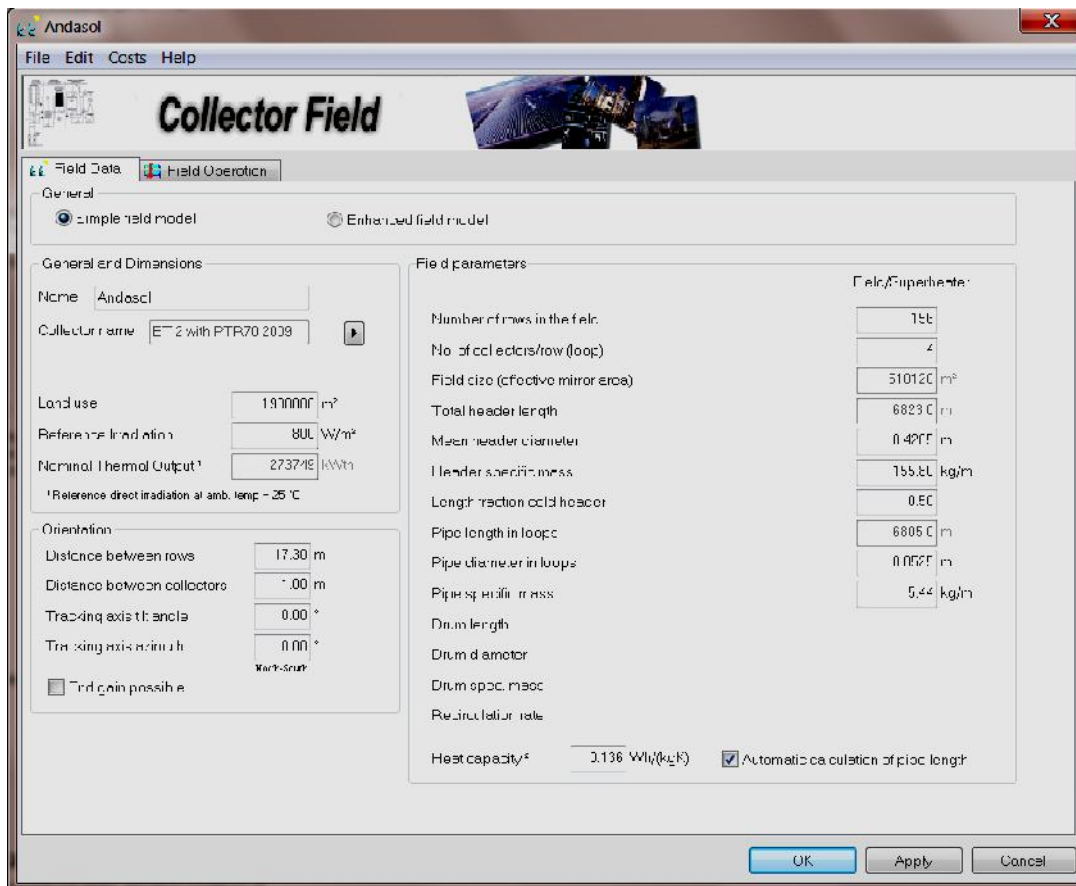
Andasol

File Edit Costs Help

Collector Field

Field Data | Field Operation

General
Simple field model
Enhanced field model

General and Dimensions
Name Andasol
Collector name ET 2 with PTR70 2009
Land use 1930000 m²
Reference Irradiation 800 W/m²
Nominal Thermal Output¹ 273749 kWth
¹Reference direct irradiation at amb. temp = 25 °C

Orientation
Distance between rows 17.30 m
Distance between collectors 1.00 m
Tracking axis tilt angle 0.00 °
Tracking axis azimuth 0.00 °
North-South
End gain possible

Field parameters
Field/Superheater
Number of rows in the field 156
No. of collectors/row (loop) 4
Field size (effective mirror area) 510120 m²
Total header length 6823.0 m
Mean header diameter 0.4255 m
Header specific mass 155.60 kg/m
Length fraction cold header 0.50
Pipe length in loops 6805.0 m
Pipe diameter in loops 0.0525 m
Pipe specific mass 5.44 kg/m
Drum length
Drum diameter
Drum spec. mass
Recirculation rate
Heat capacity² 0.136 Wh/(kgK)
Automatic calculation of pipe length

OK Apply Cancel